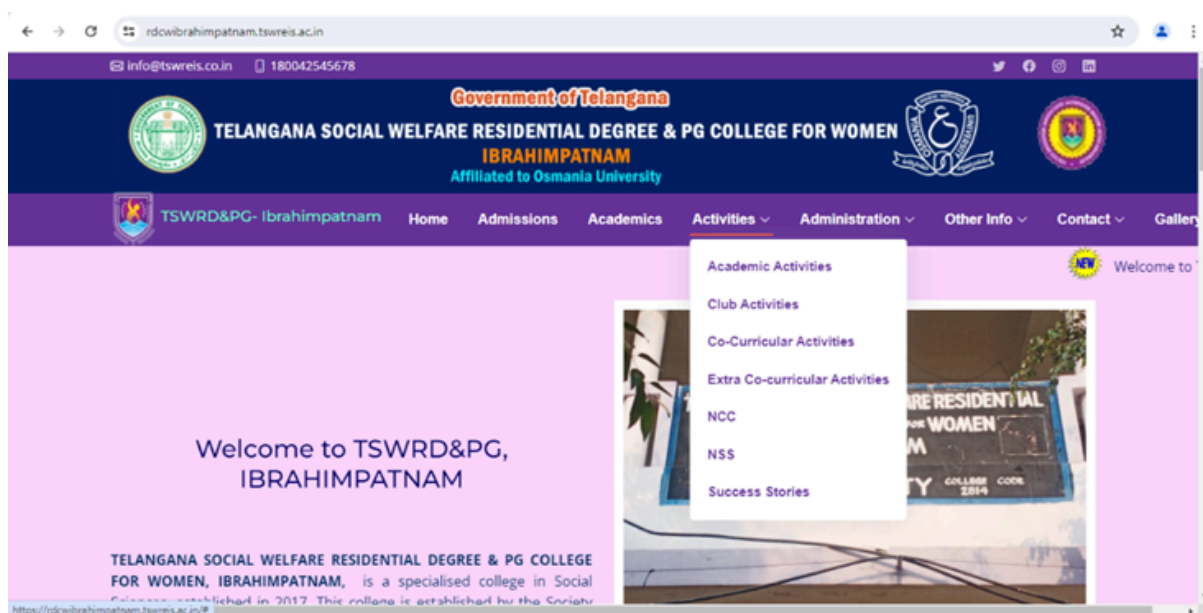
rdcwibrahimpatnam.tswreis.ac.in

info@tswreis.co.in 180042545678

Government of Telangana
TELANGANA SOCIAL WELFARE RESIDENTIAL DEGREE & PG COLLEGE FOR WOMEN
IBRAHIMPATNAM
Affiliated to Osmania University

TSWRD&PG- Ibrahimpatnam Home Admissions Academics Activities Administration Other Info Contact Galler

Academic Activities
Club Activities
Co-Curricular Activities
Extra Co-curricular Activities
NCC
NSS
Success Stories

NEW Welcome to

Welcome to TSWRD&PG, IBRAHIMPATNAM

RE RESIDENTIAL
WOMEN
M
TY COLLEGE CODE 2814

TELANGANA SOCIAL WELFARE RESIDENTIAL DEGREE & PG COLLEGE FOR WOMEN, IBRAHIMPATNAM, is a specialised college in Social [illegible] established in 2017. This college is established by the Society

https://rdcwibrahimpatnam.tswreis.ac.in/#